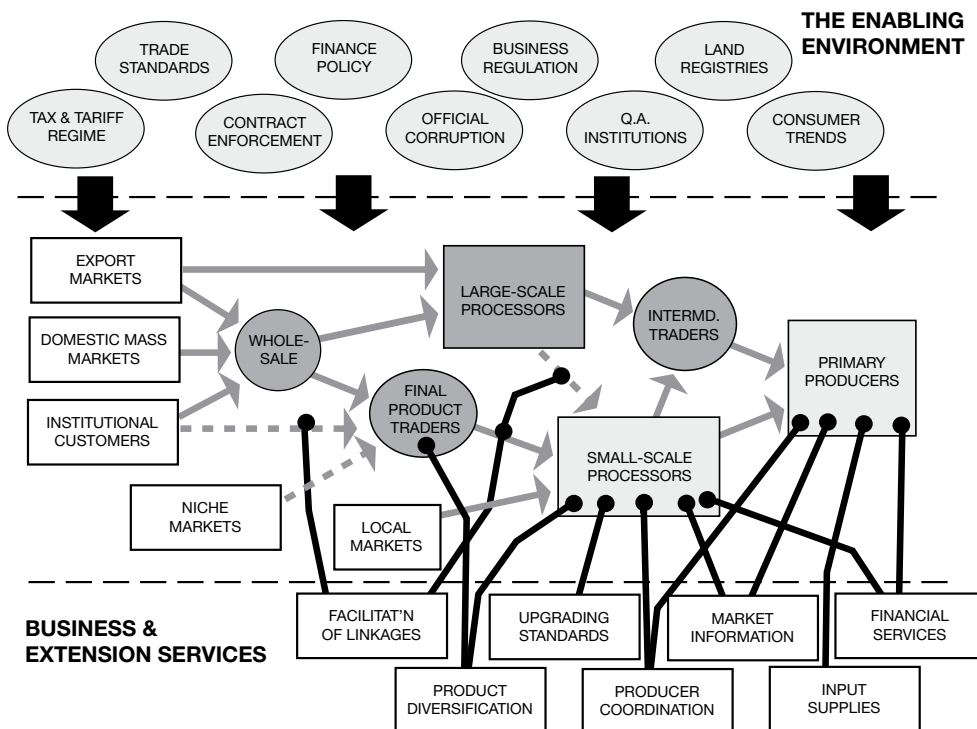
THE ENABLING ENVIRONMENT

TRADE STANDARDS

FINANCE POLICY

BUSINESS REGULATION

LAND REGISTRIES

TAX & TARIFF REGIME

CONTRACT ENFORCEMENT

OFFICIAL CORRUPTION

Q.A. INSTITUTIONS

CONSUMER TRENDS

EXPORT MARKETS

DOMESTIC MASS MARKETS

INSTITUTIONAL CUSTOMERS

WHOLE-SALE

LARGE-SCALE PROCESSORS

INTERMD. TRADERS

PRIMARY PRODUCERS

FINAL PRODUCT TRADERS

SMALL-SCALE PROCESSORS

NICHE MARKETS

LOCAL MARKETS

BUSINESS & EXTENSION SERVICES

FACILITAT'N OF LINKAGES

UPGRADING STANDARDS

MARKET INFORMATION

FINANCIAL SERVICES

PRODUCT DIVERSIFICATION

PRODUCER COORDINATION

INPUT SUPPLIES